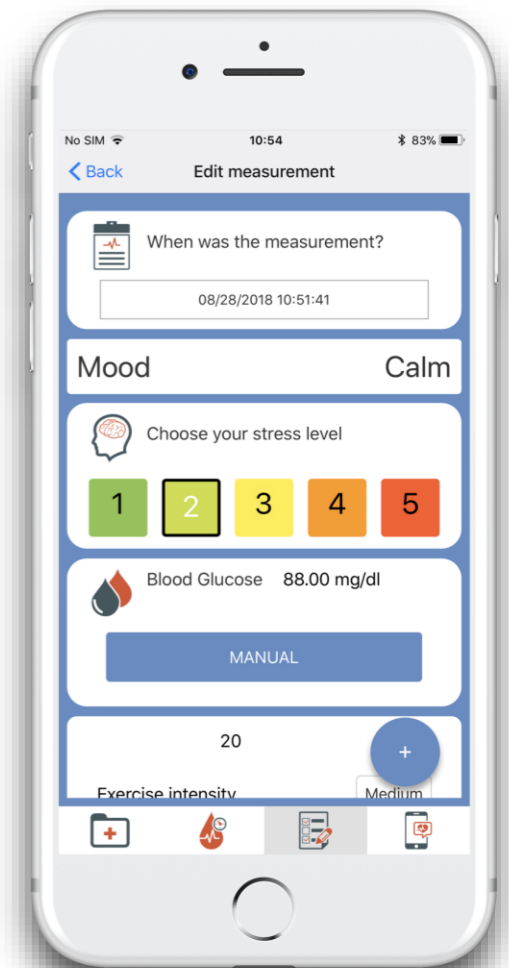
No SIM 10:54 83%

Back Edit measurement

When was the measurement?

08/28/2018 10:51:41

Mood Calm

Choose your stress level

1 2 3 4 5

Blood Glucose 88.00 mg/dl

MANUAL

20

+

Exercise intensity Medium